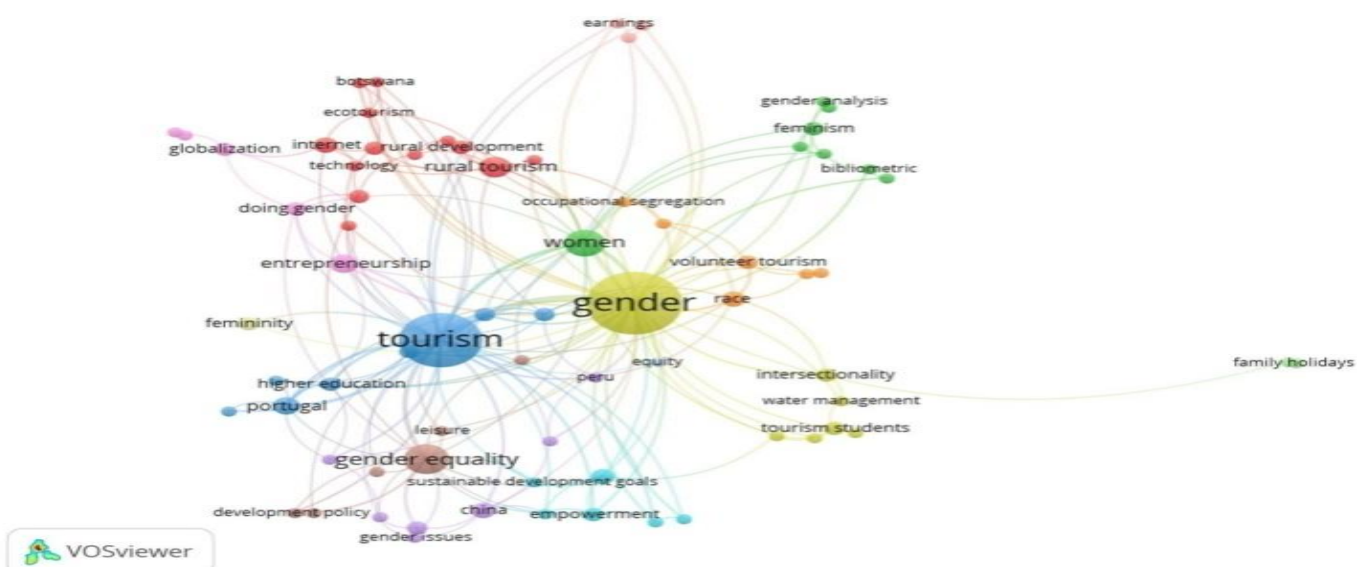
earnings
botswana
ecotourism
gender analysis
feminism
internet
rural development
globalization
technology
rural tourism
bibliometric
doing gender
occupational segregation
women
entrepreneurship
volunteer tourism
gender
race
femininity
tourism
equity
family holidays
peru
intersectionality
higher education
portugal
water management
leisure
tourism students
gender equality
sustainable development goals
development policy
china
empowerment
gender issues
VOSviewer